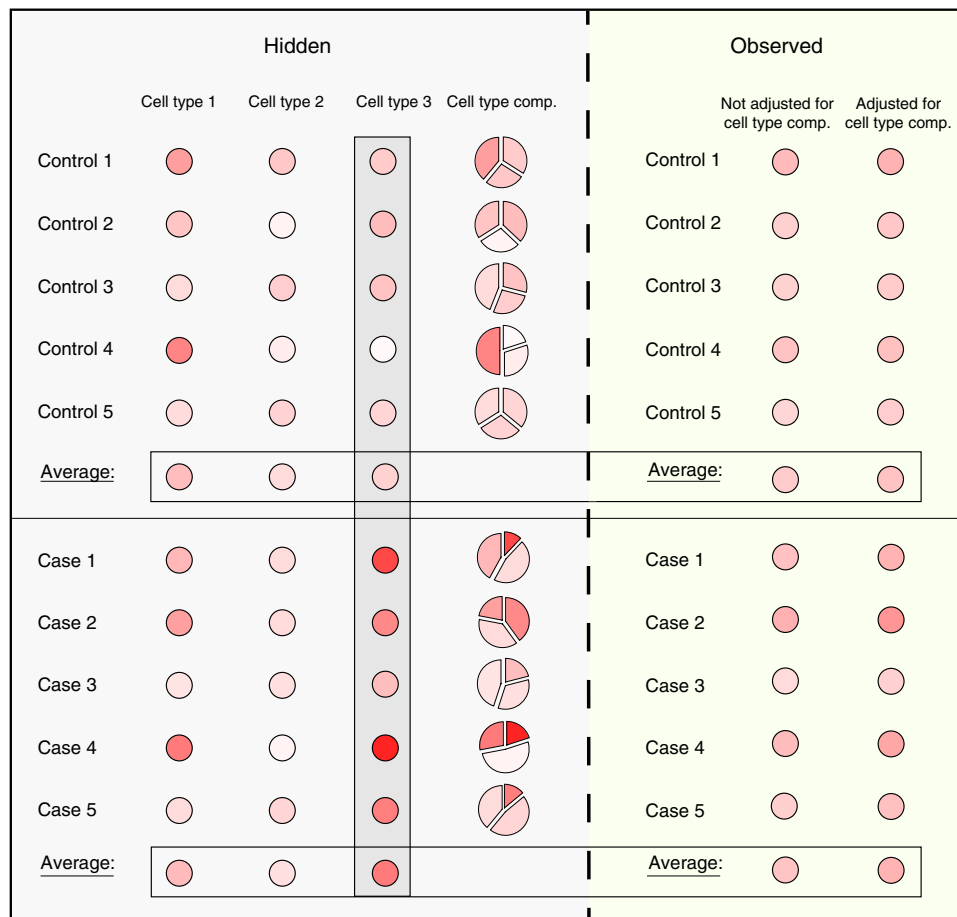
Hidden

Observed

| | Cell type 1 | Cell type 2 | Cell type 3 | Cell type comp. |
|---|---|---|---|---|
| Control 1 | | | | |
| Control 2 | | | | |
| Control 3 | | | | |
| Control 4 | | | | |
| Control 5 | | | | |
| Average: | | | | |
| Case 1 | | | | |
| Case 2 | | | | |
| Case 3 | | | | |
| Case 4 | | | | |
| Case 5 | | | | |
| Average: | | | | |

| | Not adjusted for cell type comp. | Adjusted for cell type comp. |
|---|---|---|
| Control 1 | | |
| Control 2 | | |
| Control 3 | | |
| Control 4 | | |
| Control 5 | | |
| Average: | | |
| Case 1 | | |
| Case 2 | | |
| Case 3 | | |
| Case 4 | | |
| Case 5 | | |
| Average: | | |